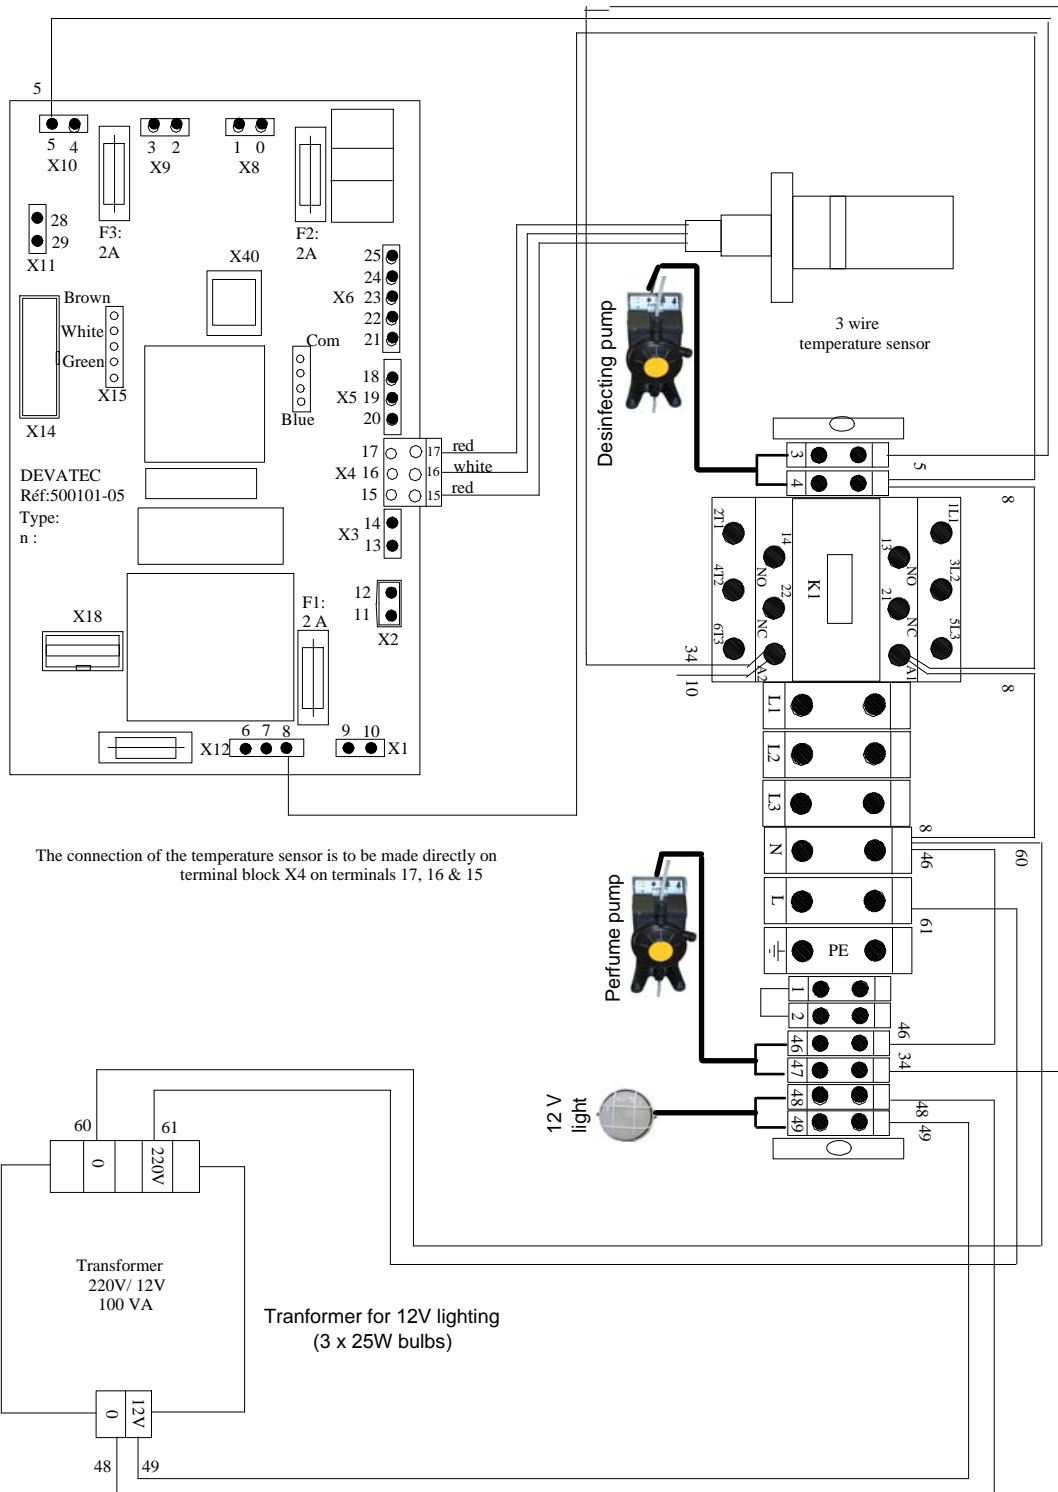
5

5 4
X10

3 2
X9

1 0
X8

F3:
2A

F2:
2A

28
29
X11

X40

25
24
X6 23
22
21

Brown
White
Green
X15

Com

Blue

X14

18
X5 19
20

17
X4 16
15

17 red
16 white
15 red

DEVATEC
Réf:500101-05
Type:
n :

14
X3 13

12
11
X2

X18

F1:
2 A

6 7 8
X12

9 10
X1

3 wire
temperature sensor

Desinfecting pump

3
4

5

8

2T1
4T2
6T3
14
NO
22
NC
K1
13
NO
21
NC
1L1
3L2
5L3
A2
A1

34
10

8

L1
L2
L3
N
L
PE

8
46
60
61

The connection of the temperature sensor is to be made directly on terminal block X4 on terminals 17, 16 & 15

Perfume pump

1
2
46
47
48
49

46
34

12 V
light

48 49

60
61

0
220V

Transformer
220V/ 12V
100 VA

Tranformer for 12V lighting
(3 x 25W bulbs)

0
12V

48
49